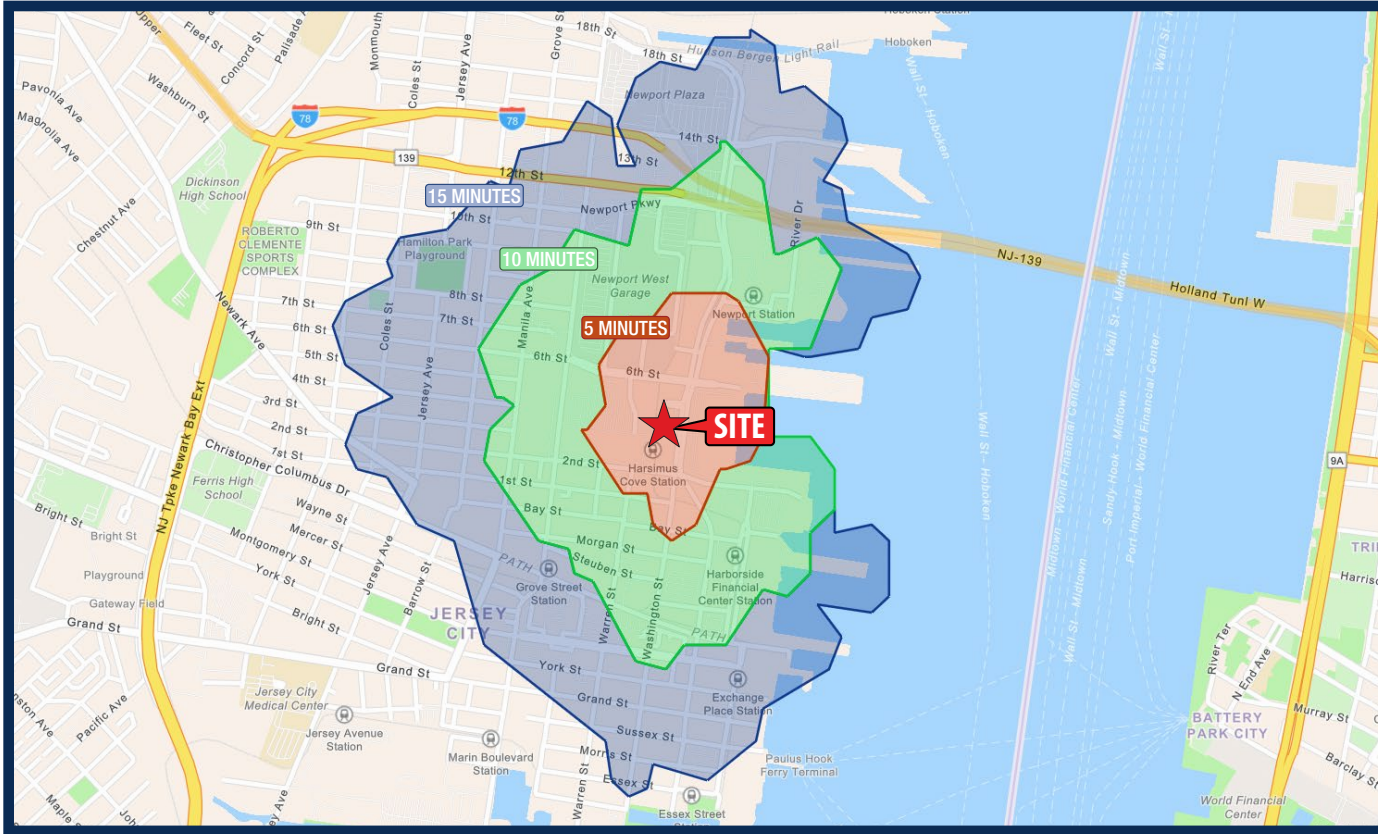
15 MINUTES
10 MINUTES
5 MINUTES
SITE

Hoboken Station
Hoboken
Hudson Bergen Light Rail
18th St
18th St
Newport Plaza
14th St
13th St
12th St
Newport Pkwy
10th St
9th St
8th St
7th St
7th St
6th St
6th St
5th St
4th St
3rd St
2nd St
2nd St
1st St
1st St
Bay St
Bay St
Morgan St
Steuben St
York St
York St
Grand St
Grand St
Grand St
Sussex St
Morris St
Essex St
Wayne St
Mercer St
Montgomery St
Bright St
Bright St
Bright St
Christopher Columbus Dr
Fleet St
Concord St
Palisade
Monmouth
Coles St
Coles St
Jersey Ave
Jersey Ave
Jersey Ave
Grove St
Manila Ave
Warren St
Warren St
Washington St
Barrow St
River Dr
Pavonia Ave
Washburn St
Magnolia Ave
Chestnut Ave
Newark Ave
NJ Tpke Newark Bay Ext
Pacific Ave
Maple
78
78
139
NJ-139
Holland Tunl W
9A
Dickinson High School
ROBERTO CLEMENTE SPORTS COMPLEX
Hamilton Park Playground
Newport West Garage
Newport Station
Harsimus Cove Station
Harborside Financial Center Station
Grove Street Station
Exchange Place Station
Essex Street
Paulus Hook Ferry Terminal
Ferris High School
Playground
Gateway Field
JERSEY CITY
Jersey City Medical Center
Jersey Avenue Station
Marin Boulevard Station
PATH
PATH
Wall St - Hoboken
Wall St - Hoboken
Wall St - Midtown
Wall St - Midtown
Midtown - World Financial Center
Sandy Hook - Midtown
Port Imperial - World Financial Center
River Ter
N End Ave
Murray St
Barclay St
Harrison
TRI
BATTERY PARK CITY
World Financial Center